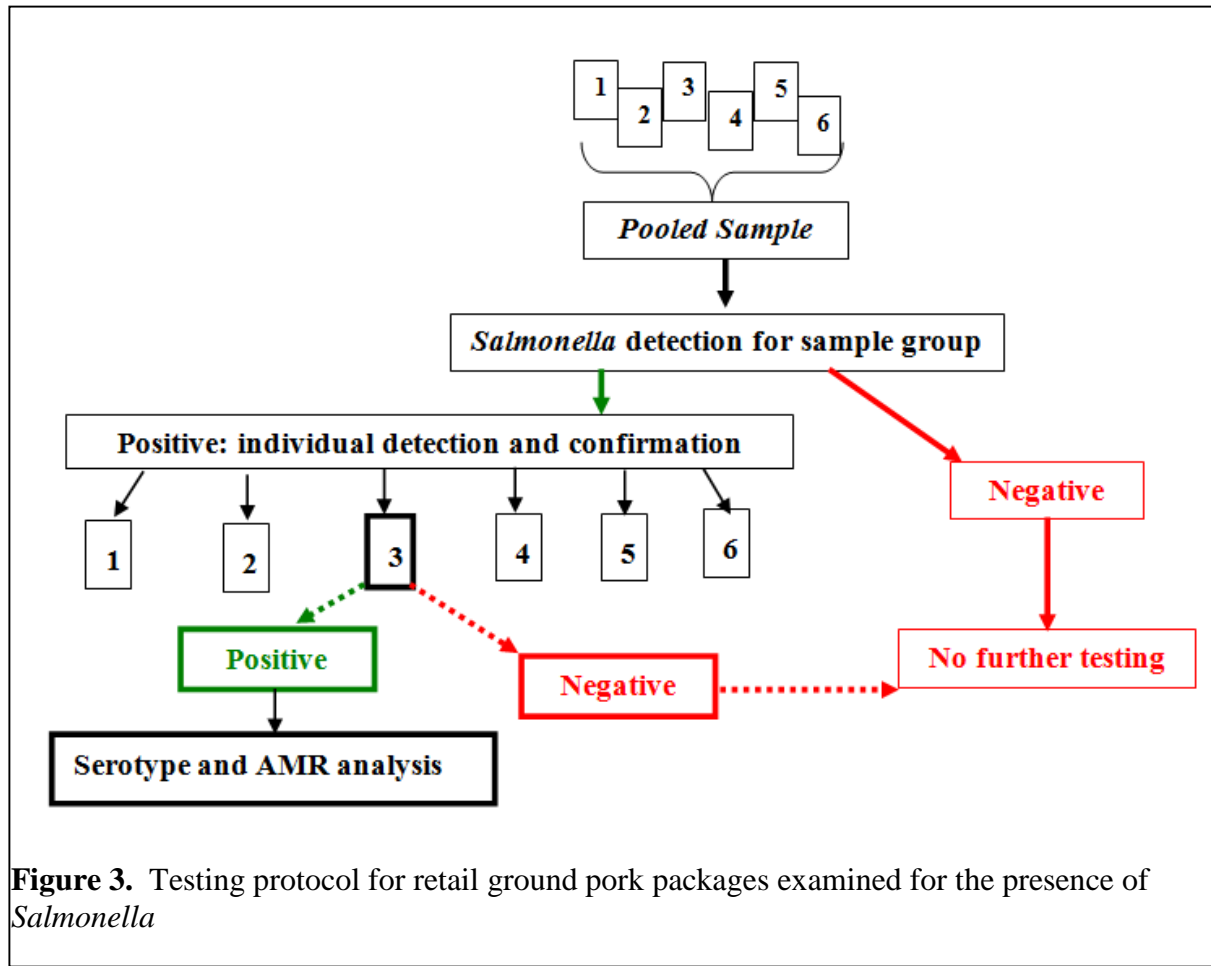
1
2
3
4
5
6

Pooled Sample

Salmonella detection for sample group

Positive: individual detection and confirmation

Negative

1
2
3
4
5
6

Positive

Negative

No further testing

Serotype and AMR analysis

**Figure 3.** Testing protocol for retail ground pork packages examined for the presence of *Salmonella*